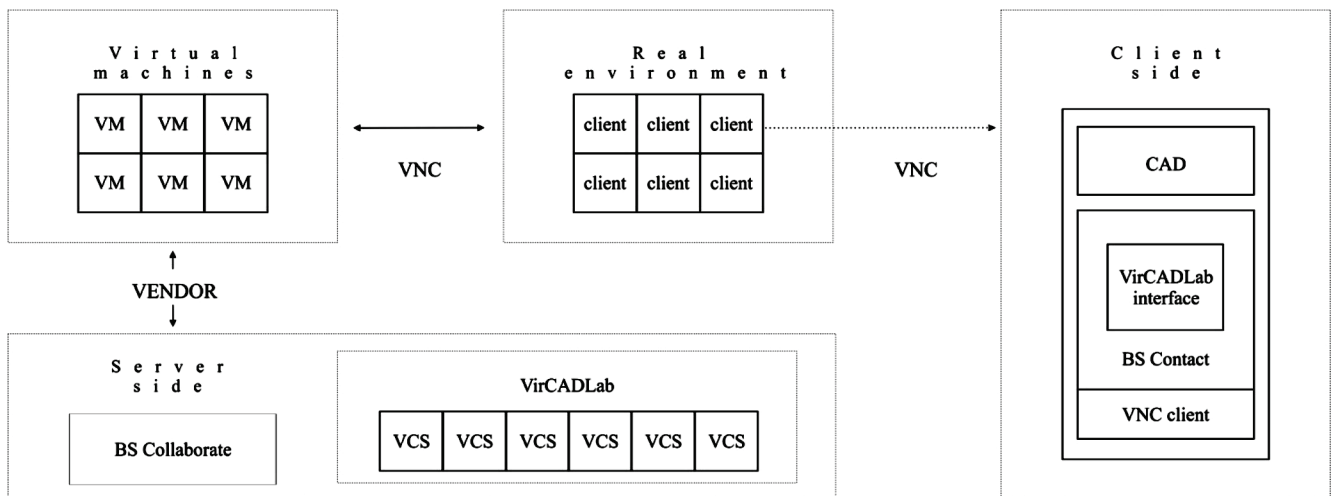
Virtual machines

| VM | VM | VM |
|---|---|---|
| VM | VM | VM |

VNC

Real environment

| client | client | client |
|---|---|---|
| client | client | client |

VNC

Client side

CAD

VirCADLab interface

BS Contact

VNC client

VENDOR

Server side

BS Collaborate

VirCADLab

| VCS | VCS | VCS | VCS | VCS | VCS |
|---|---|---|---|---|---|